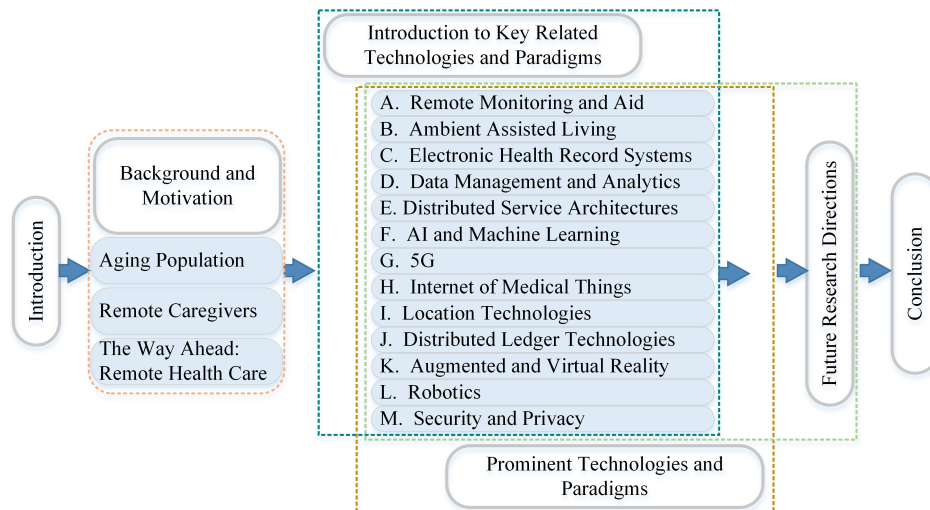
Introduction

Background and Motivation

Aging Population

Remote Caregivers

The Way Ahead: Remote Health Care

Introduction to Key Related Technologies and Paradigms

A. Remote Monitoring and Aid
B. Ambient Assisted Living
C. Electronic Health Record Systems
D. Data Management and Analytics
E. Distributed Service Architectures
F. AI and Machine Learning
G. 5G
H. Internet of Medical Things
I. Location Technologies
J. Distributed Ledger Technologies
K. Augmented and Virtual Reality
L. Robotics
M. Security and Privacy

Prominent Technologies and Paradigms

Future Research Directions

Conclusion